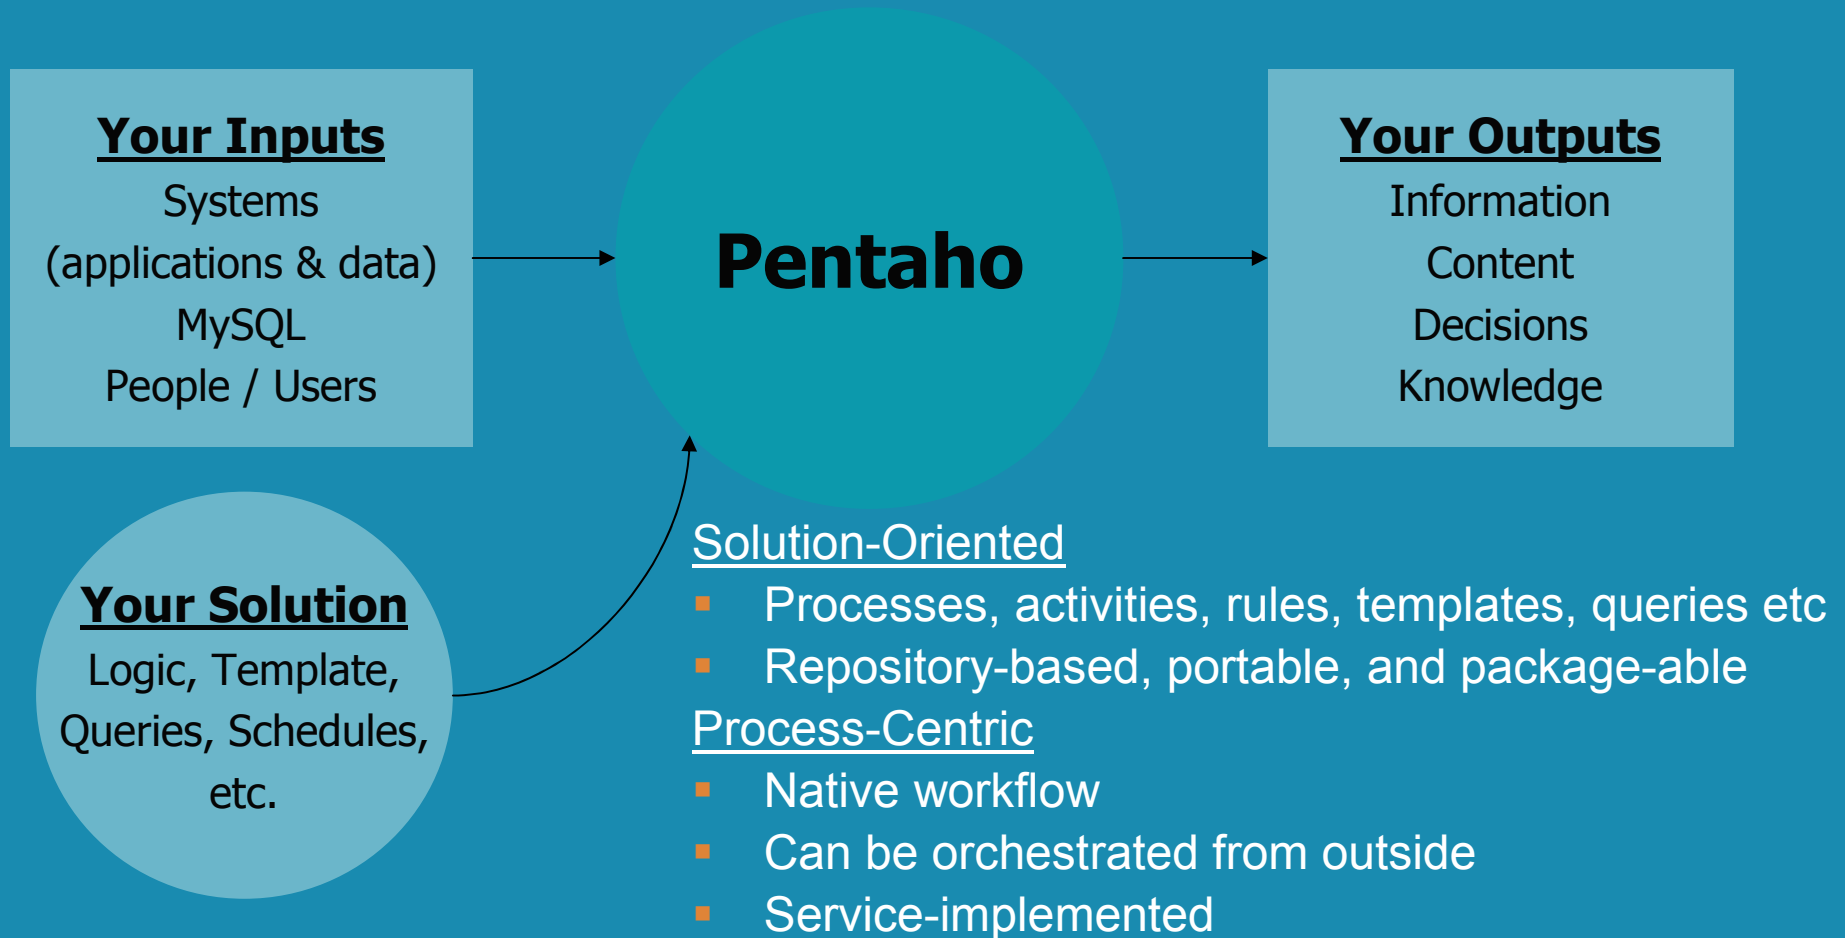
Your Inputs
Systems
(applications & data)
MySQL
People / Users

Pentaho

Your Outputs
Information
Content
Decisions
Knowledge

Your Solution
Logic, Template, Queries, Schedules, etc.

Solution-Oriented
- Processes, activities, rules, templates, queries etc
- Repository-based, portable, and package-able

Process-Centric
- Native workflow
- Can be orchestrated from outside
- Service-implemented